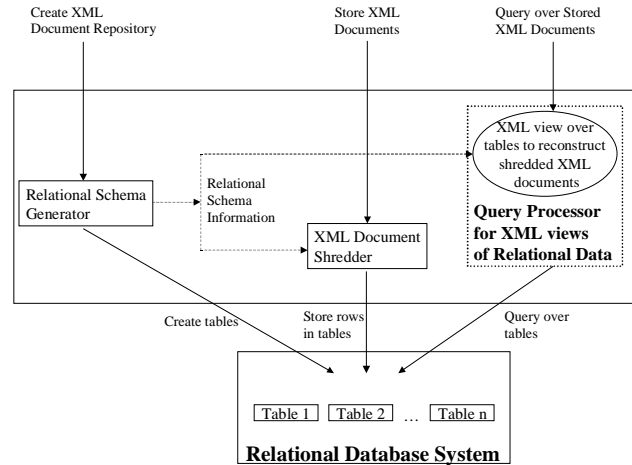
Create XML Document Repository

Store XML Documents

Query over Stored XML Documents

XML view over tables to reconstruct shredded XML documents

Relational Schema Generator

Relational Schema Information

XML Document Shredder

**Query Processor for XML views of Relational Data**

Create tables

Store rows in tables

Query over tables

Table 1 Table 2 … Table n

**Relational Database System**